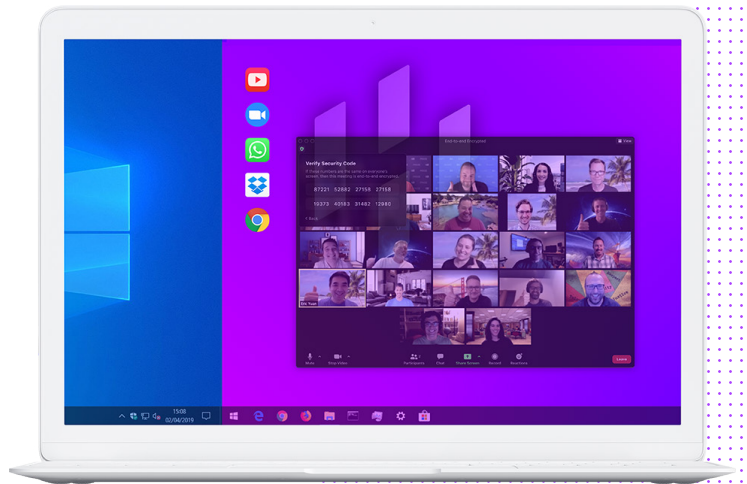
End-to-end Encrypted

View

Verify Security Code

If these numbers are the same on everyone's screen, then this meeting is end-to-end encrypted.

87221 52682 27158 27158

10373 60183 21482 12980

< Back

Eric Yuan

Mute

Stop Video

Participants

Chat

Share Screen

Record

Reactions

Leave

15:08
02/04/2019